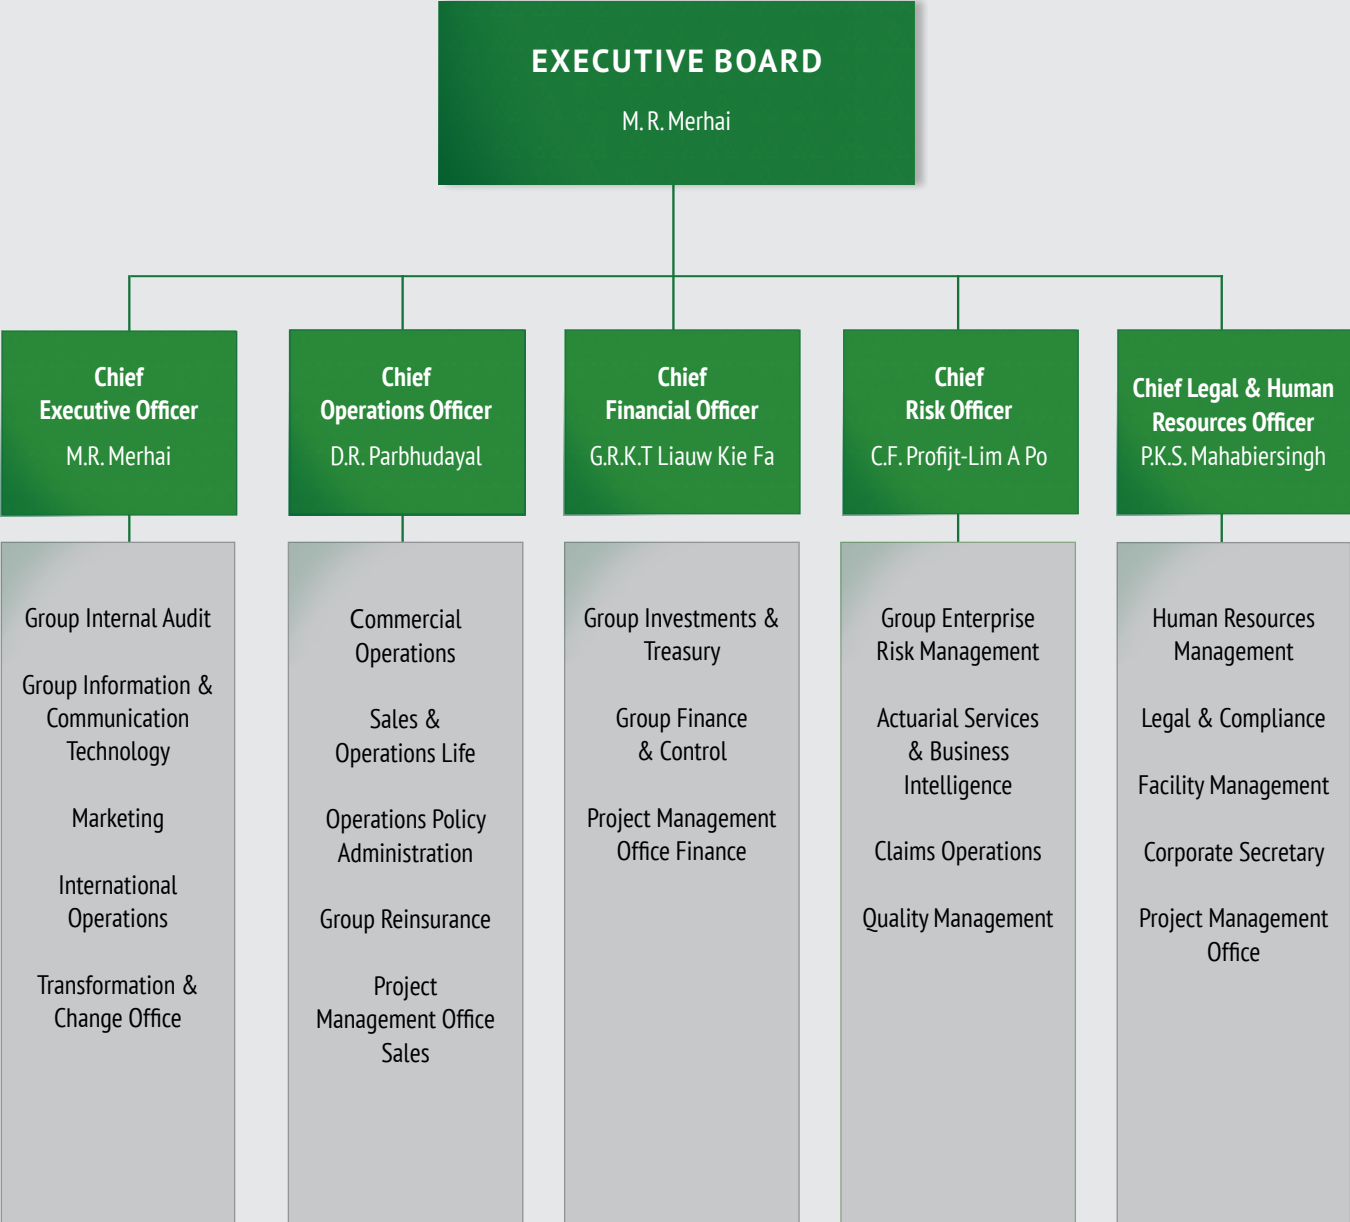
EXECUTIVE BOARD
M. R. Merhai

Chief Executive Officer
M.R. Merhai

Group Internal Audit

Group Information & Communication Technology

Marketing

International Operations

Transformation & Change Office

Chief Operations Officer
D.R. Parbhudayal

Commercial Operations

Sales & Operations Life

Operations Policy Administration

Group Reinsurance

Project Management Office Sales

Chief Financial Officer
G.R.K.T Liauw Kie Fa

Group Investments & Treasury

Group Finance & Control

Project Management Office Finance

Chief Risk Officer
C.F. Profijt-Lim A Po

Group Enterprise Risk Management

Actuarial Services & Business Intelligence

Claims Operations

Quality Management

Chief Legal & Human Resources Officer
P.K.S. Mahabiersingh

Human Resources Management

Legal & Compliance

Facility Management

Corporate Secretary

Project Management Office